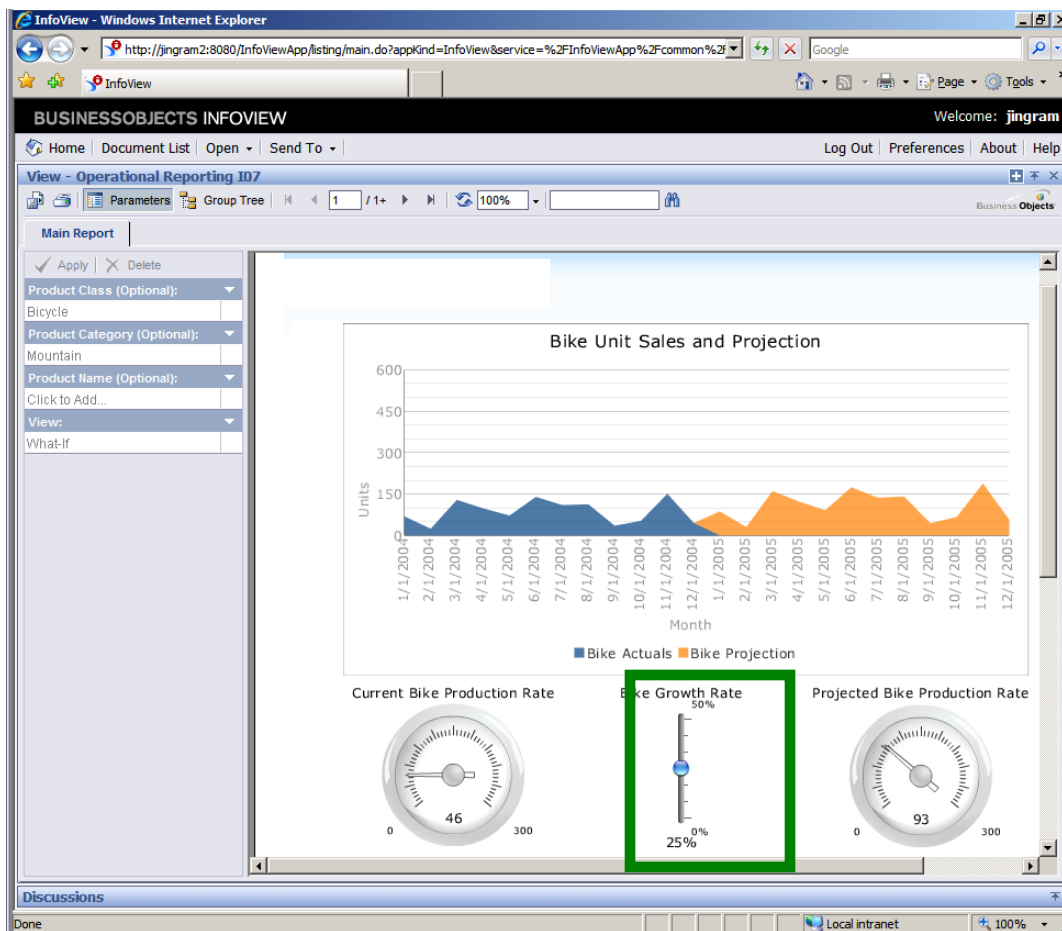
InfoView - Windows Internet Explorer

http://jingram2:8080/InfoViewApp/listing/main.do?appKind=InfoView&service=%2FInfoViewApp%2Fcommon%2f

Google

InfoView

Page Tools

BUSINESSOBJECTS INFOVIEW

Welcome: jingram

Home | Document List | Open | Send To

Log Out | Preferences | About | Help

View - Operational Reporting I07

Parameters Group Tree 1 /1+ 100%

Business Objects

Main Report

Apply | Delete

Product Class (Optional):
Bicycle
Product Category (Optional):
Mountain
Product Name (Optional):
Click to Add...
View:
What-If

Bike Unit Sales and Projection

600
450
300
150
0
Units

1/1/2004 2/1/2004 3/1/2004 4/1/2004 5/1/2004 6/1/2004 7/1/2004 8/1/2004 9/1/2004 10/1/2004 11/1/2004 12/1/2004 1/1/2005 2/1/2005 3/1/2005 4/1/2005 5/1/2005 6/1/2005 7/1/2005 8/1/2005 9/1/2005 10/1/2005 11/1/2005 12/1/2005

Month

Bike Actuals Bike Projection

Current Bike Production Rate
0 46 300

B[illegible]e Growth Rate
50%
0%
25%

Projected Bike Production Rate
0 93 300

Discussions

Done

Local intranet

100%